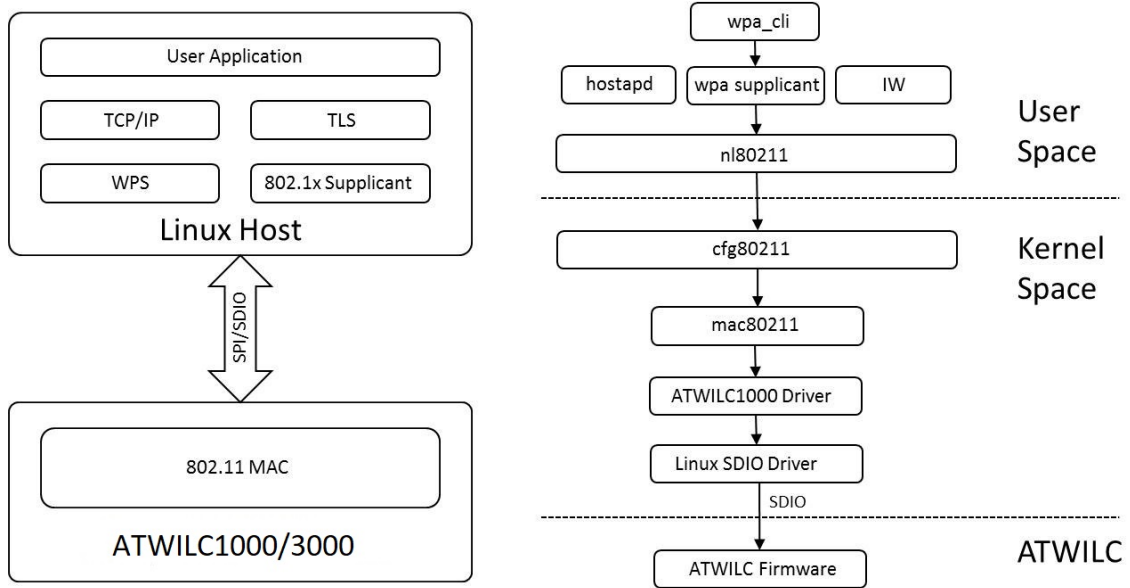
User Application

TCP/IP

TLS

WPS

802.1x Supplicant

Linux Host

SPI/SDIO

802.11 MAC

ATWILC1000/3000

wpa_cli

hostapd

wpa supplicant

IW

User Space

nl80211

cfg80211

Kernel Space

mac80211

ATWILC1000 Driver

Linux SDIO Driver

SDIO

ATWILC Firmware

ATWILC